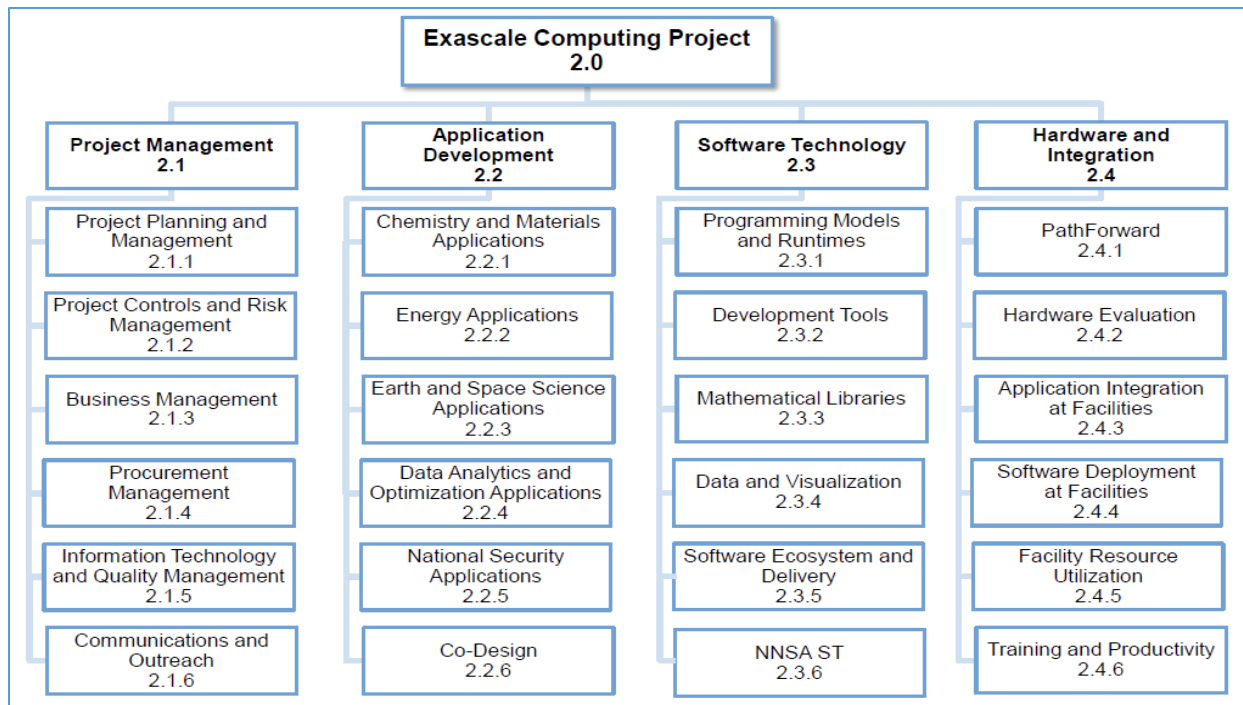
Exascale Computing Project
2.0

Project Management
2.1

Project Planning and Management
2.1.1

Project Controls and Risk Management
2.1.2

Business Management
2.1.3

Procurement Management
2.1.4

Information Technology and Quality Management
2.1.5

Communications and Outreach
2.1.6

Application Development
2.2

Chemistry and Materials Applications
2.2.1

Energy Applications
2.2.2

Earth and Space Science Applications
2.2.3

Data Analytics and Optimization Applications
2.2.4

National Security Applications
2.2.5

Co-Design
2.2.6

Software Technology
2.3

Programming Models and Runtimes
2.3.1

Development Tools
2.3.2

Mathematical Libraries
2.3.3

Data and Visualization
2.3.4

Software Ecosystem and Delivery
2.3.5

NNSA ST
2.3.6

Hardware and Integration
2.4

PathForward
2.4.1

Hardware Evaluation
2.4.2

Application Integration at Facilities
2.4.3

Software Deployment at Facilities
2.4.4

Facility Resource Utilization
2.4.5

Training and Productivity
2.4.6